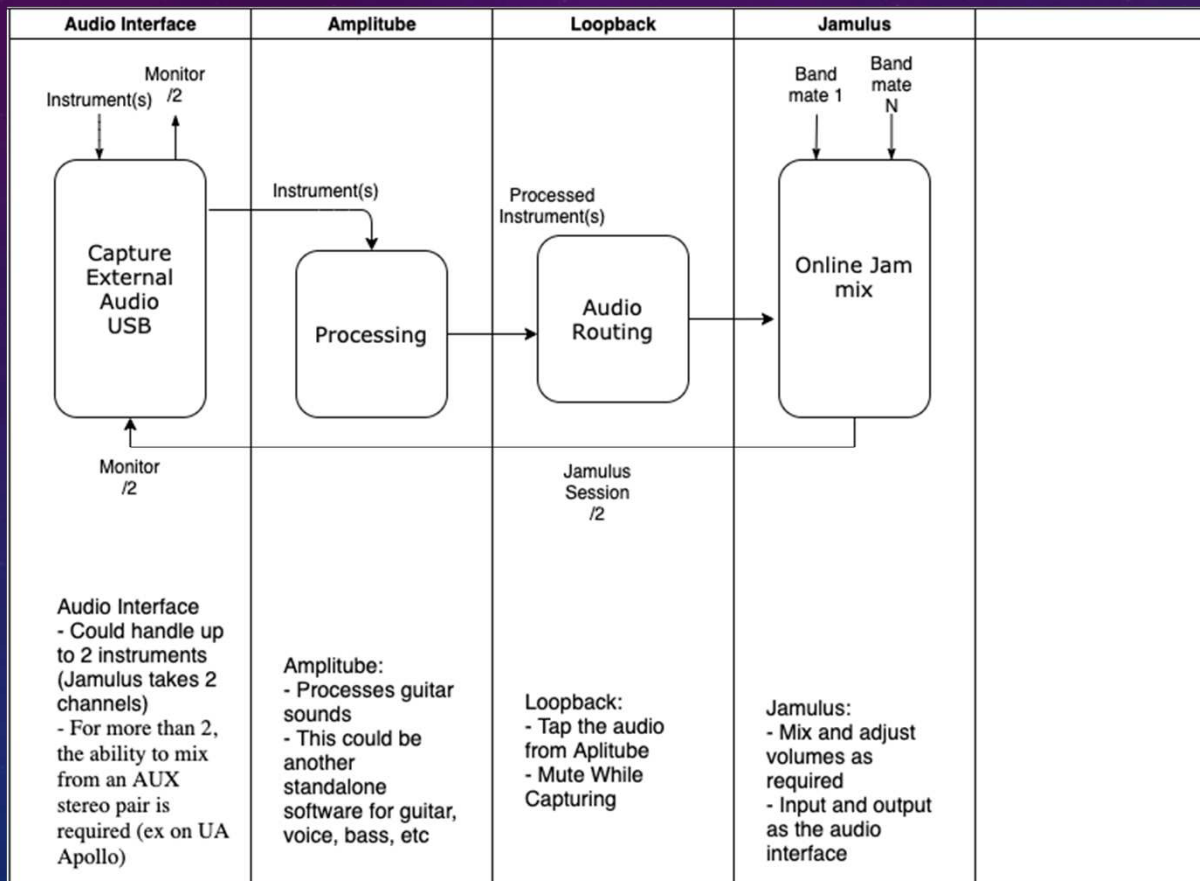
| Audio Interface | Amplitube | Loopback | Jamulus |
|---|---|---|---|

Monitor /2

Instrument(s)

Band mate 1

Band mate N

Capture External Audio USB

Instrument(s)

Processed Instrument(s)

Online Jam mix

Audio Routing

Processing

Monitor /2

Jamulus Session /2

Audio Interface
- Could handle up to 2 instruments (Jamulus takes 2 channels)
- For more than 2, the ability to mix from an AUX stereo pair is required (ex on UA Apollo)

Amplitube:
- Processes guitar sounds
- This could be another standalone software for guitar, voice, bass, etc

Loopback:
- Tap the audio from Aplitube
- Mute While Capturing

Jamulus:
- Mix and adjust volumes as required
- Input and output as the audio interface